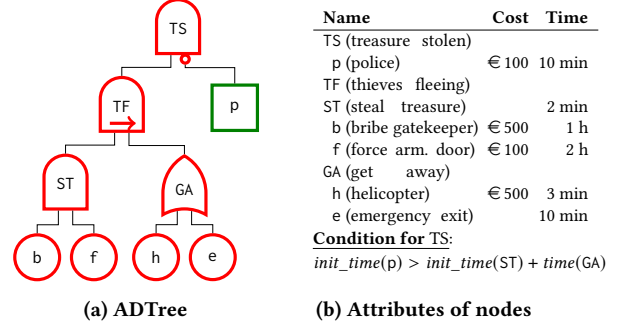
TS

TF

p

ST

GA

b

f

h

e

(a) ADTree

| Name | Cost | Time |
|---|---|---|
| TS (treasure stolen) | | |
| p (police) | € 100 | 10 min |
| TF (thieves fleeing) | | |
| ST (steal treasure) | | 2 min |
| b (bribe gatekeeper) | € 500 | 1 h |
| f (force arm. door) | € 100 | 2 h |
| GA (get away) | | |
| h (helicopter) | € 500 | 3 min |
| e (emergency exit) | | 10 min |

Condition for TS:

$init\_time(\mathsf{p}) > init\_time(\mathsf{ST}) + time(\mathsf{GA})$

(b) Attributes of nodes